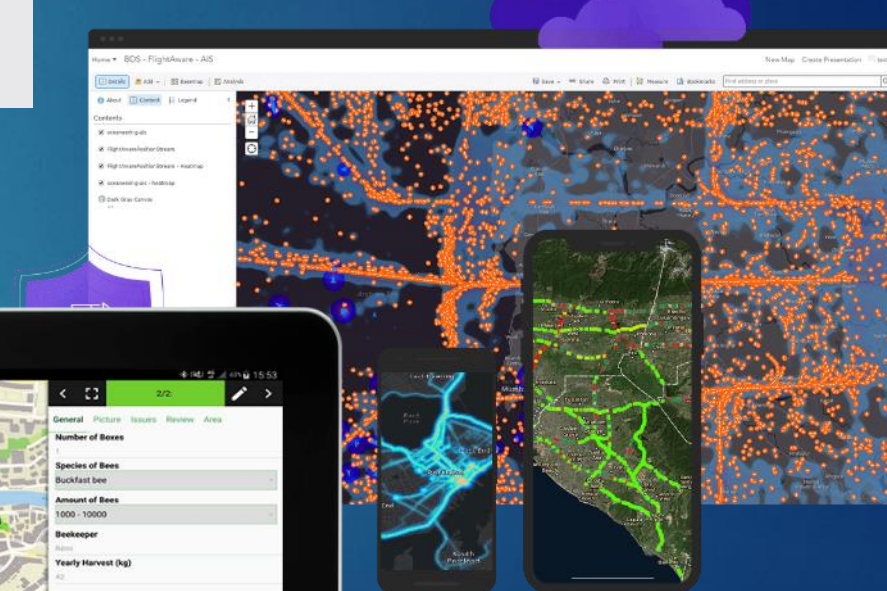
Home ▾ BDS - FlightAware - AIS

New Map Create Presentation

Details Add Basemap Analysis

Save Share Print Measure Bookmarks Find address or place

About Content Legend

Contents

oceanwatch-ais

FlightAware Realtime Stream

FlightAware Realtime Stream - Heatmap

oceanwatch-ais - heatmap

Dark Gray Canvas

15:53

2/2:

General Picture Issues Review Area

Number of Boxes

1

Species of Bees

Buckfast bee

Amount of Bees

1000 - 10000

Beekeeper

Bojan

Yearly Harvest (kg)

42

South Portland